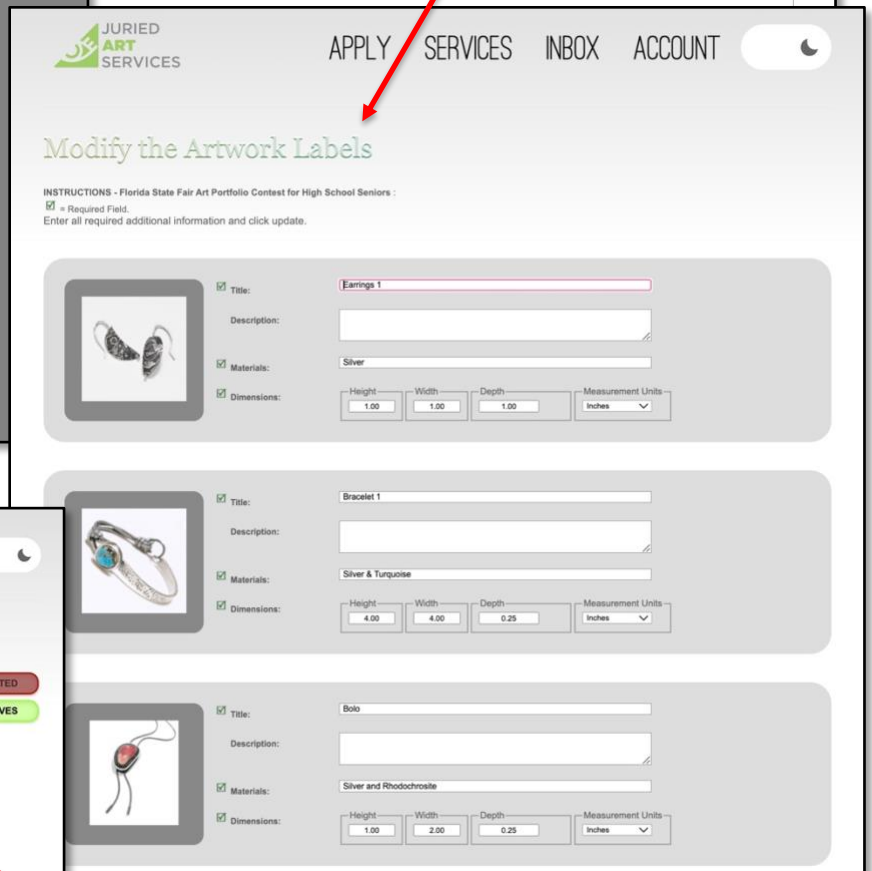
JURIED ART SERVICES

APPLY SERVICES INBOX ACCOUNT

Modify the Artwork Labels

INSTRUCTIONS - Florida State Fair Art Portfolio Contest for High School Seniors :
☑ = Required Field.
Enter all required additional information and click update.

☑ Title: Earrings 1
Description:
☑ Materials: Silver
☑ Dimensions:
| Height | Width | Depth | Measurement Units |
|---|---|---|---|
| 1.00 | 1.00 | 1.00 | Inches |

☑ Title: Bracelet 1
Description:
☑ Materials: Silver & Turquoise
☑ Dimensions:
| Height | Width | Depth | Measurement Units |
|---|---|---|---|
| 4.00 | 4.00 | 0.25 | Inches |

☑ Title: Bolo
Description:
☑ Materials: Silver and Rhodochrosite
☑ Dimensions:
| Height | Width | Depth | Measurement Units |
|---|---|---|---|
| 1.00 | 2.00 | 0.25 | Inches |

TED
VES